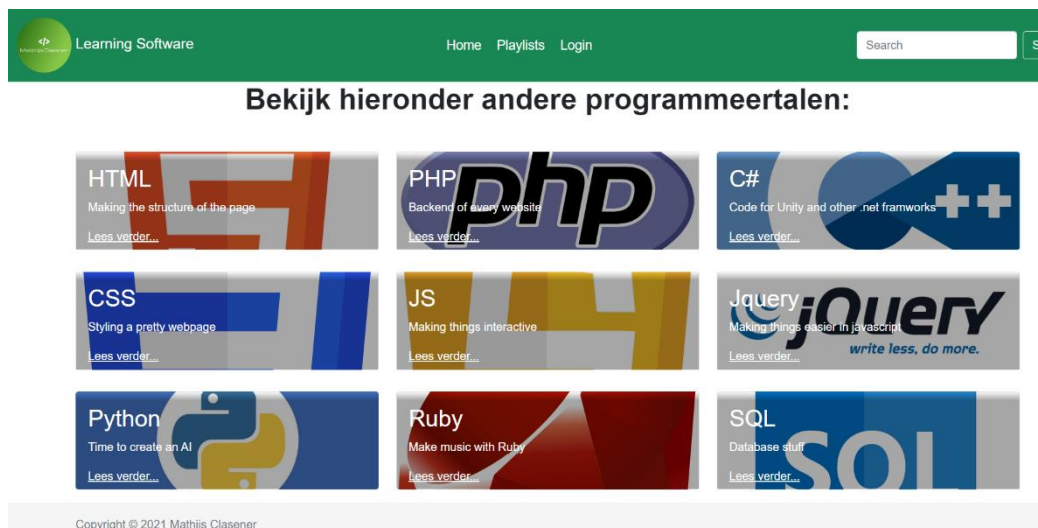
</> Mathijs Clasener

Learning Software

Home Playlists Login

Search

S

Bekijk hieronder andere programmeertalen:

HTML
Making the structure of the page
Lees verder...

PHP
php
Backend of every website
Lees verder...

C#
Code for Unity and other .net framworks
Lees verder...

CSS
Styling a pretty webpage
Lees verder...

JS
Making things interactive
Lees verder...

Jquery
jQuery
write less, do more.
Making things easier in javascript
Lees verder...

Python
Time to create an AI
Lees verder...

Ruby
Make music with Ruby
Lees verder...

SQL
SQL
Database stuff
Lees verder...

Copyright © 2021 Mathijs Clasener